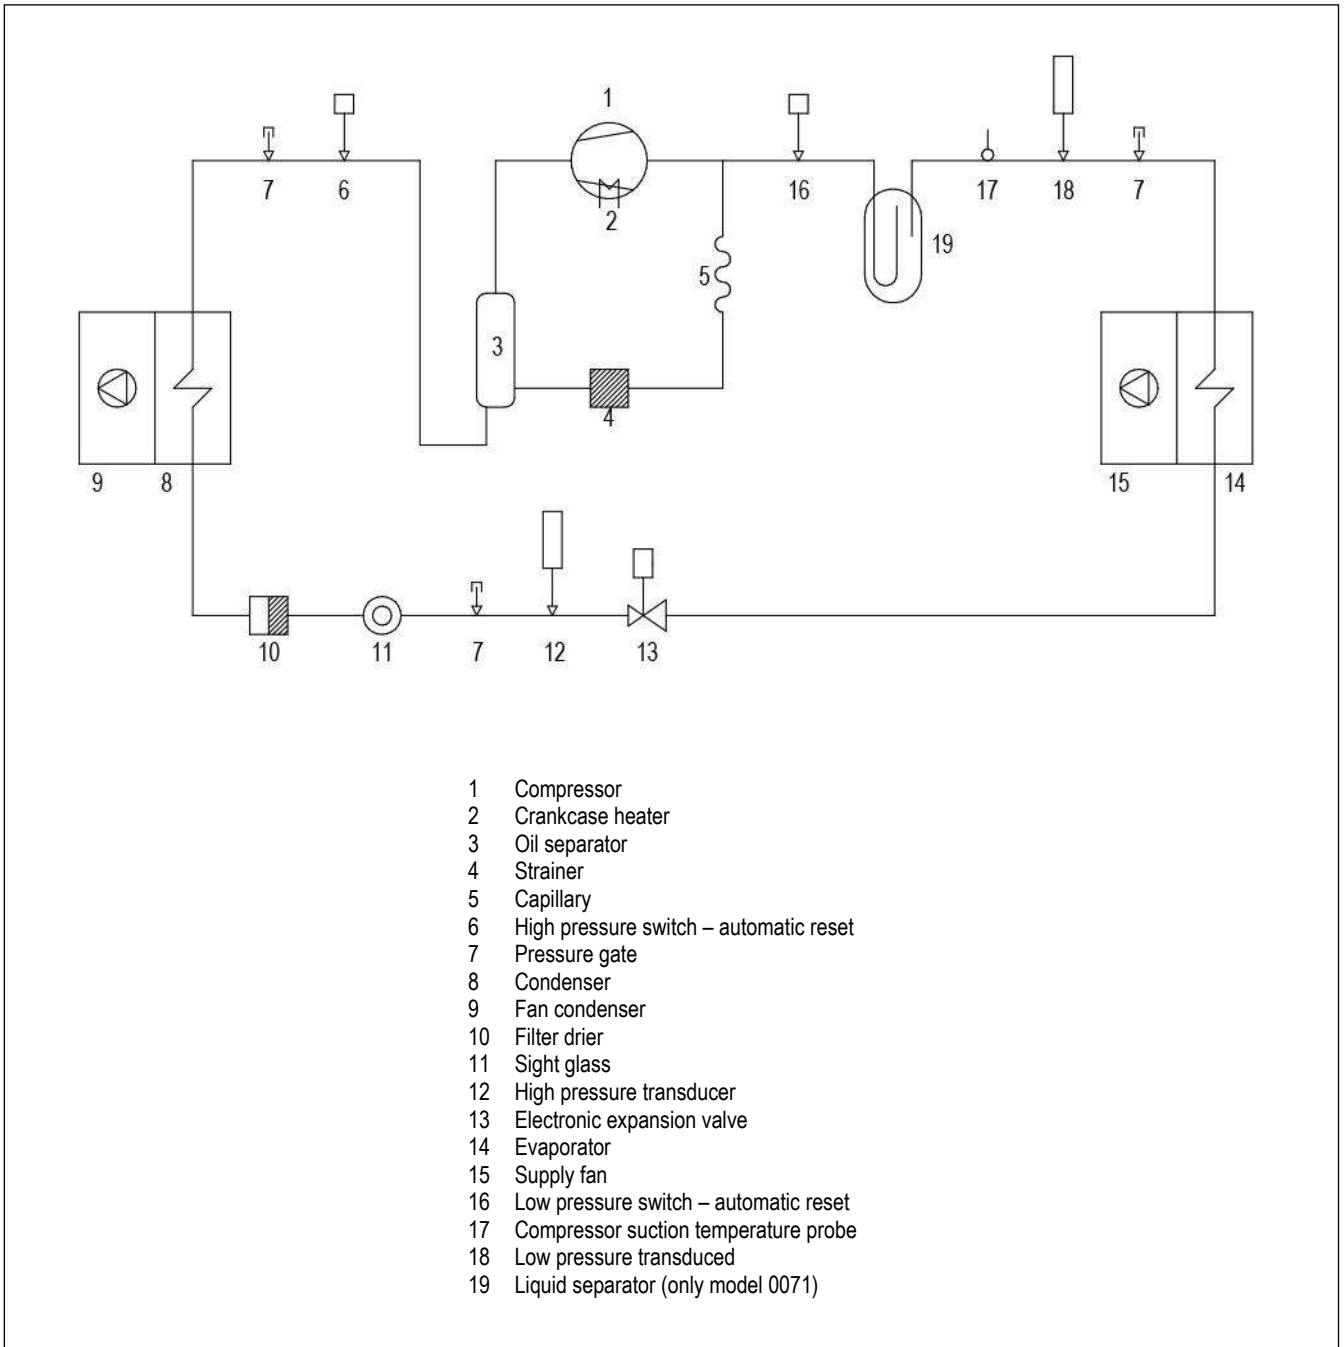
1
7 6
16
17 18 7
2
19
5
3
4
9 8
15 14
7
10 11 7 12 13

1 Compressor
2 Crankcase heater
3 Oil separator
4 Strainer
5 Capillary
6 High pressure switch – automatic reset
7 Pressure gate
8 Condenser
9 Fan condenser
10 Filter drier
11 Sight glass
12 High pressure transducer
13 Electronic expansion valve
14 Evaporator
15 Supply fan
16 Low pressure switch – automatic reset
17 Compressor suction temperature probe
18 Low pressure transduced
19 Liquid separator (only model 0071)